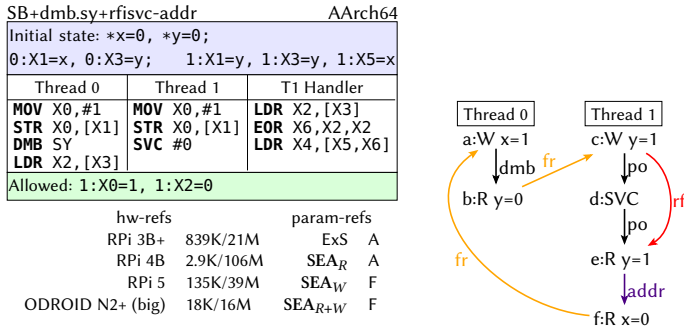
SB+dmb.sy+rfisvc-addr AArch64

Initial state: *x=0, *y=0;
0:X1=x, 0:X3=y; 1:X1=y, 1:X3=y, 1:X5=x

| Thread 0 | Thread 1 | T1 Handler |
|---|---|---|
| **MOV** X0,#1<br>**STR** X0,[X1]<br>**DMB** SY<br>**LDR** X2,[X3] | **MOV** X0,#1<br>**STR** X0,[X1]<br>**SVC** #0 | **LDR** X2,[X3]<br>**EOR** X6,X2,X2<br>**LDR** X4,[X5,X6] |

Allowed: 1:X0=1, 1:X2=0

| hw-refs | | param-refs | |
|---|---|---|---|
| RPi 3B+ | 839K/21M | ExS | A |
| RPi 4B | 2.9K/106M | **SEA**$_R$ | A |
| RPi 5 | 135K/39M | **SEA**$_W$ | F |
| ODROID N2+ (big) | 18K/16M | **SEA**$_{R+W}$ | F |

Thread 0
a:W x=1
dmb
b:R y=0
fr
fr
Thread 1
c:W y=1
po
d:SVC
po
e:R y=1
rf
addr
f:R x=0